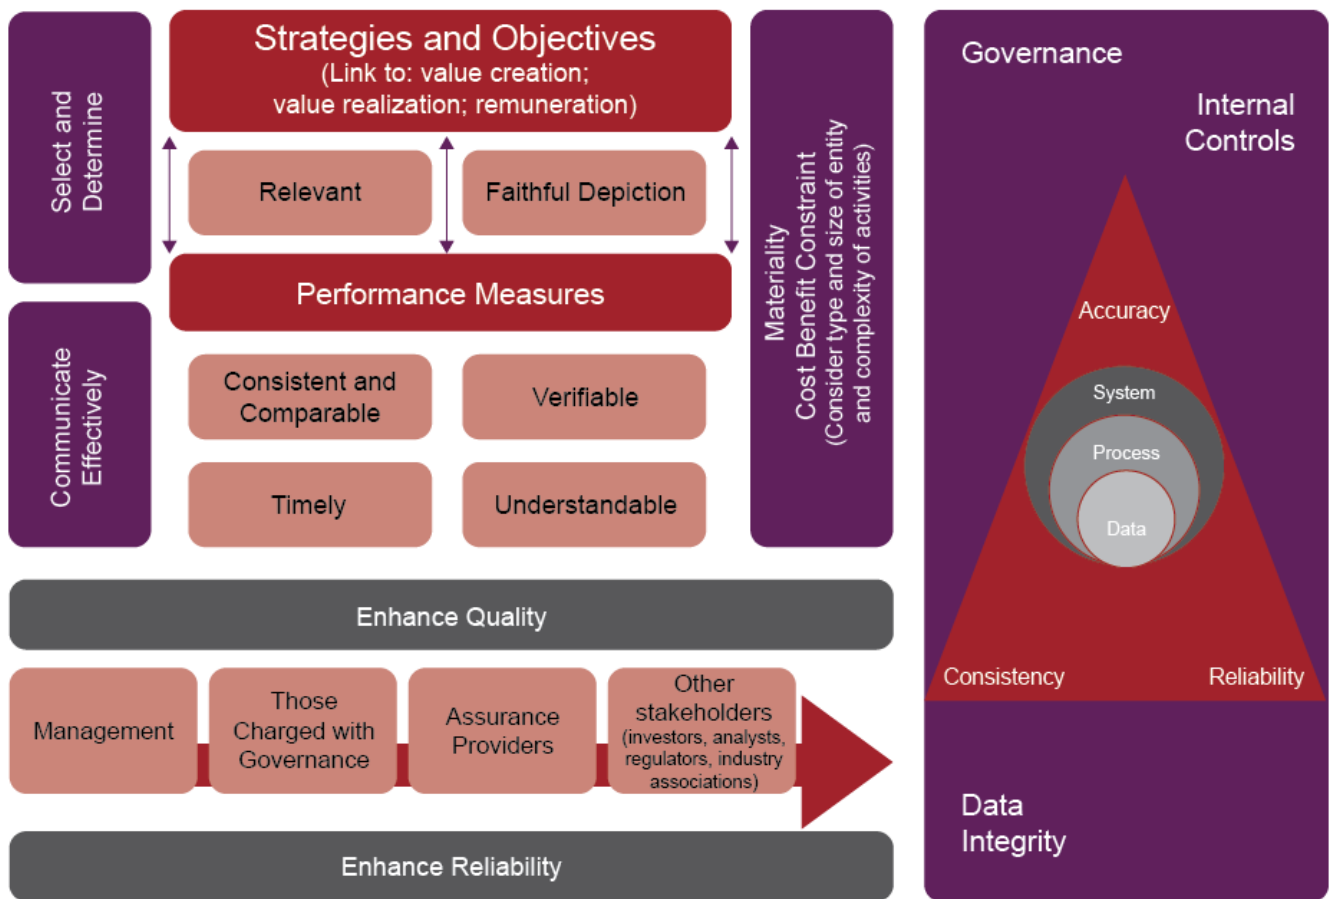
Select and Determine

Strategies and Objectives
(Link to: value creation; value realization; remuneration)

Relevant

Faithful Depiction

Performance Measures

Communicate Effectively

Consistent and Comparable

Verifiable

Timely

Understandable

Materiality
Cost Benefit Constraint
(Consider type and size of entity and complexity of activities)

Governance

Internal Controls

Accuracy

System

Process

Data

Consistency

Reliability

Data Integrity

Enhance Quality

Management

Those Charged with Governance

Assurance Providers

Other stakeholders (investors, analysts, regulators, industry associations)

Enhance Reliability